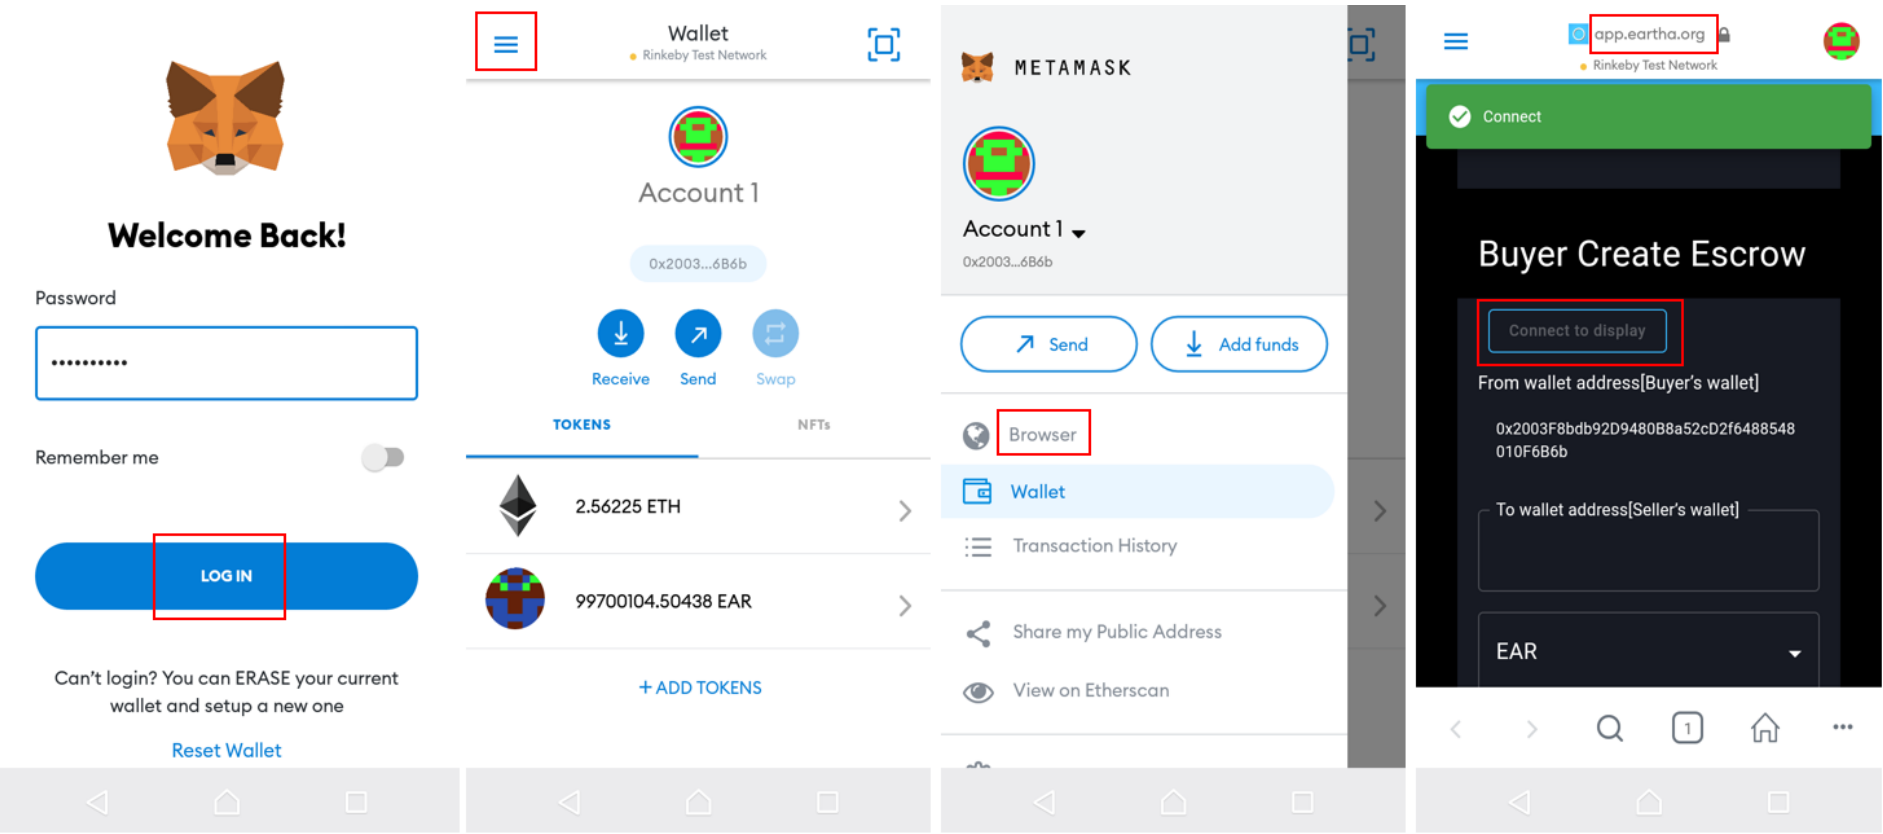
Welcome Back!

Password

••••••••••

Remember me

LOG IN

Can't login? You can ERASE your current wallet and setup a new one

Reset Wallet

Wallet
Rinkeby Test Network

Account 1

0x2003...6B6b

Receive
Send
Swap

TOKENS
NFTs

2.56225 ETH

99700104.50438 EAR

+ ADD TOKENS

METAMASK

Account 1

0x2003...6B6b

Send
Add funds

Browser
Wallet
Transaction History
Share my Public Address
View on Etherscan

app.eartha.org
Rinkeby Test Network

Connect

Buyer Create Escrow

Connect to display

From wallet address[Buyer's wallet]

0x2003F8bdb92D9480B8a52cD2f6488548010F6B6b

To wallet address[Seller's wallet]

EAR

1